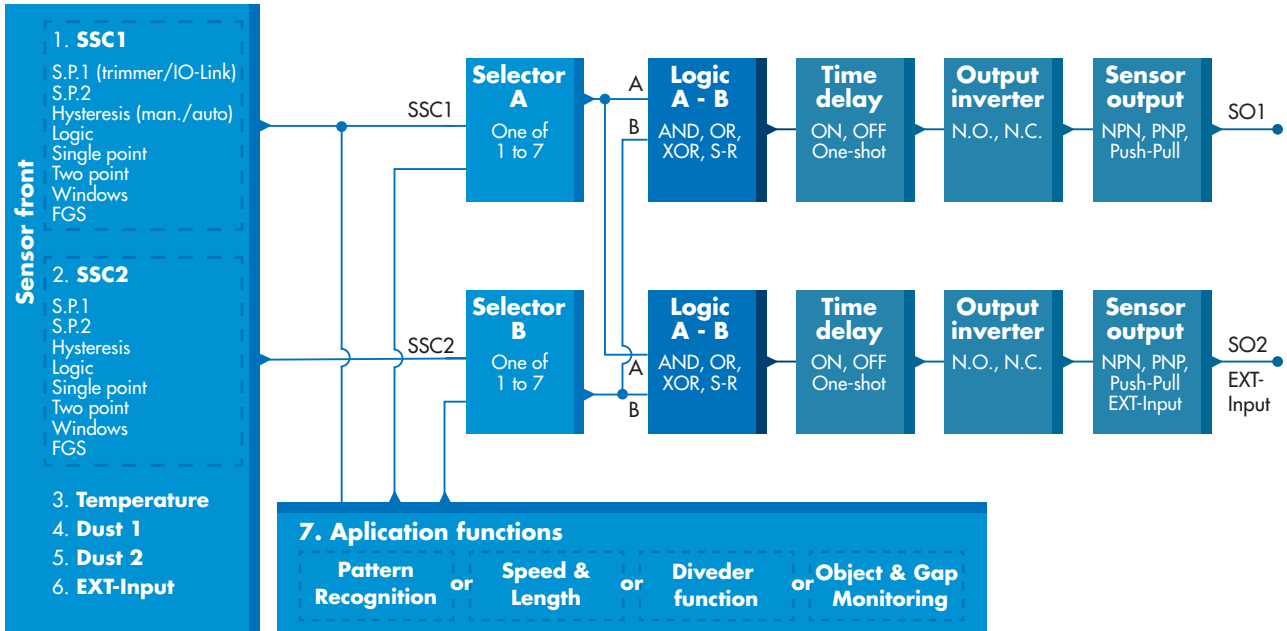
Sensor front

1. SSC1
S.P.1 (trimmer/IO-Link)
S.P.2
Hysteresis (man./auto)
Logic
Single point
Two point
Windows
FGS

2. SSC2
S.P.1
S.P.2
Hysteresis
Logic
Single point
Two point
Windows
FGS

3. Temperature
4. Dust 1
5. Dust 2
6. EXT-Input

SSC1

SSC2

Selector A
One of 1 to 7

Selector B
One of 1 to 7

A
B

Logic A - B
AND, OR, XOR, S-R

Time delay
ON, OFF One-shot

Output inverter
N.O., N.C.

Sensor output
NPN, PNP, Push-Pull

SO1

A
B

Logic A - B
AND, OR, XOR, S-R

Time delay
ON, OFF One-shot

Output inverter
N.O., N.C.

Sensor output
NPN, PNP, Push-Pull EXT-Input

SO2
EXT-Input

7. Aplication functions
Pattern Recognition or Speed & Length or Diveder function or Object & Gap Monitoring